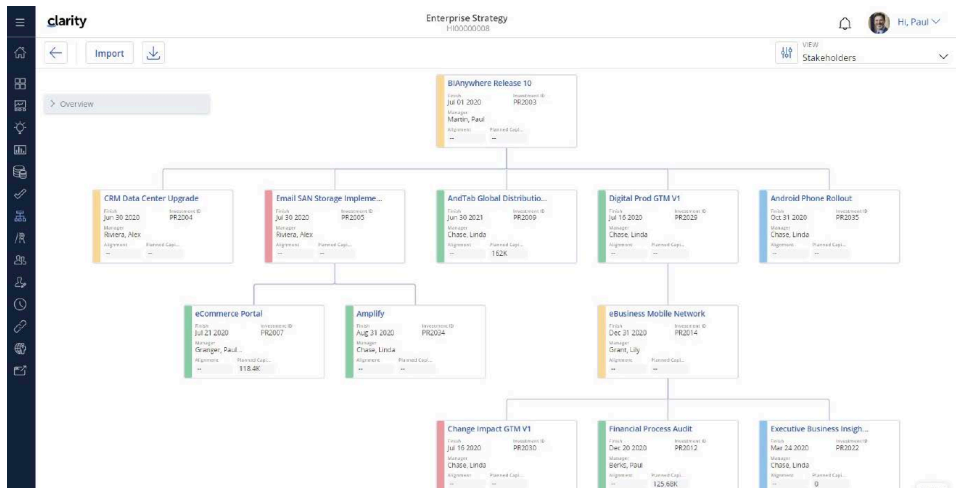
clarity

Enterprise Strategy
HI00000008

Hi, Paul

Import

VIEW
Stakeholders

> Overview

BIAnywhere Release 10
Finish Jul 01 2020
Investment ID PR2003
Manager Martin, Paul
Alignment --
Planned Capi... --

CRM Data Center Upgrade
Finish Jun 30 2020
Investment ID PR2004
Manager Riviera, Alex
Alignment --
Planned Capi... --

Email SAN Storage Impleme...
Finish Jul 30 2020
Investment ID PR2005
Manager Riviera, Alex
Alignment --
Planned Capi... --

AndTab Global Distributio...
Finish Jun 30 2021
Investment ID PR2009
Manager Chase, Linda
Alignment --
Planned Capi... 162K

Digital Prod GTM V1
Finish Jul 15 2020
Investment ID PR2029
Manager Chase, Linda
Alignment --
Planned Capi... --

Android Phone Rollout
Finish Oct 31 2020
Investment ID PR2035
Manager Chase, Linda
Alignment --
Planned Capi... --

eCommerce Portal
Finish Jul 21 2020
Investment ID PR2007
Manager Granger, Paul...
Alignment --
Planned Capi... 318.4K

Amplify
Finish Aug 31 2020
Investment ID PR2034
Manager Chase, Linda
Alignment --
Planned Capi... --

eBusiness Mobile Network
Finish Dec 31 2020
Investment ID PR2014
Manager Grant, Lily
Alignment --
Planned Capi... --

Change Impact GTM V1
Finish Jul 16 2020
Investment ID PR2030
Manager Chase, Linda
Alignment --
Planned Capi... --

Financial Process Audit
Finish Dec 20 2020
Investment ID PR2012
Manager Berks, Paul
Alignment --
Planned Capi... 125.68K

Executive Business Insigh...
Finish Mar 24 2020
Investment ID PR2022
Manager Chase, Linda
Alignment --
Planned Capi... 0